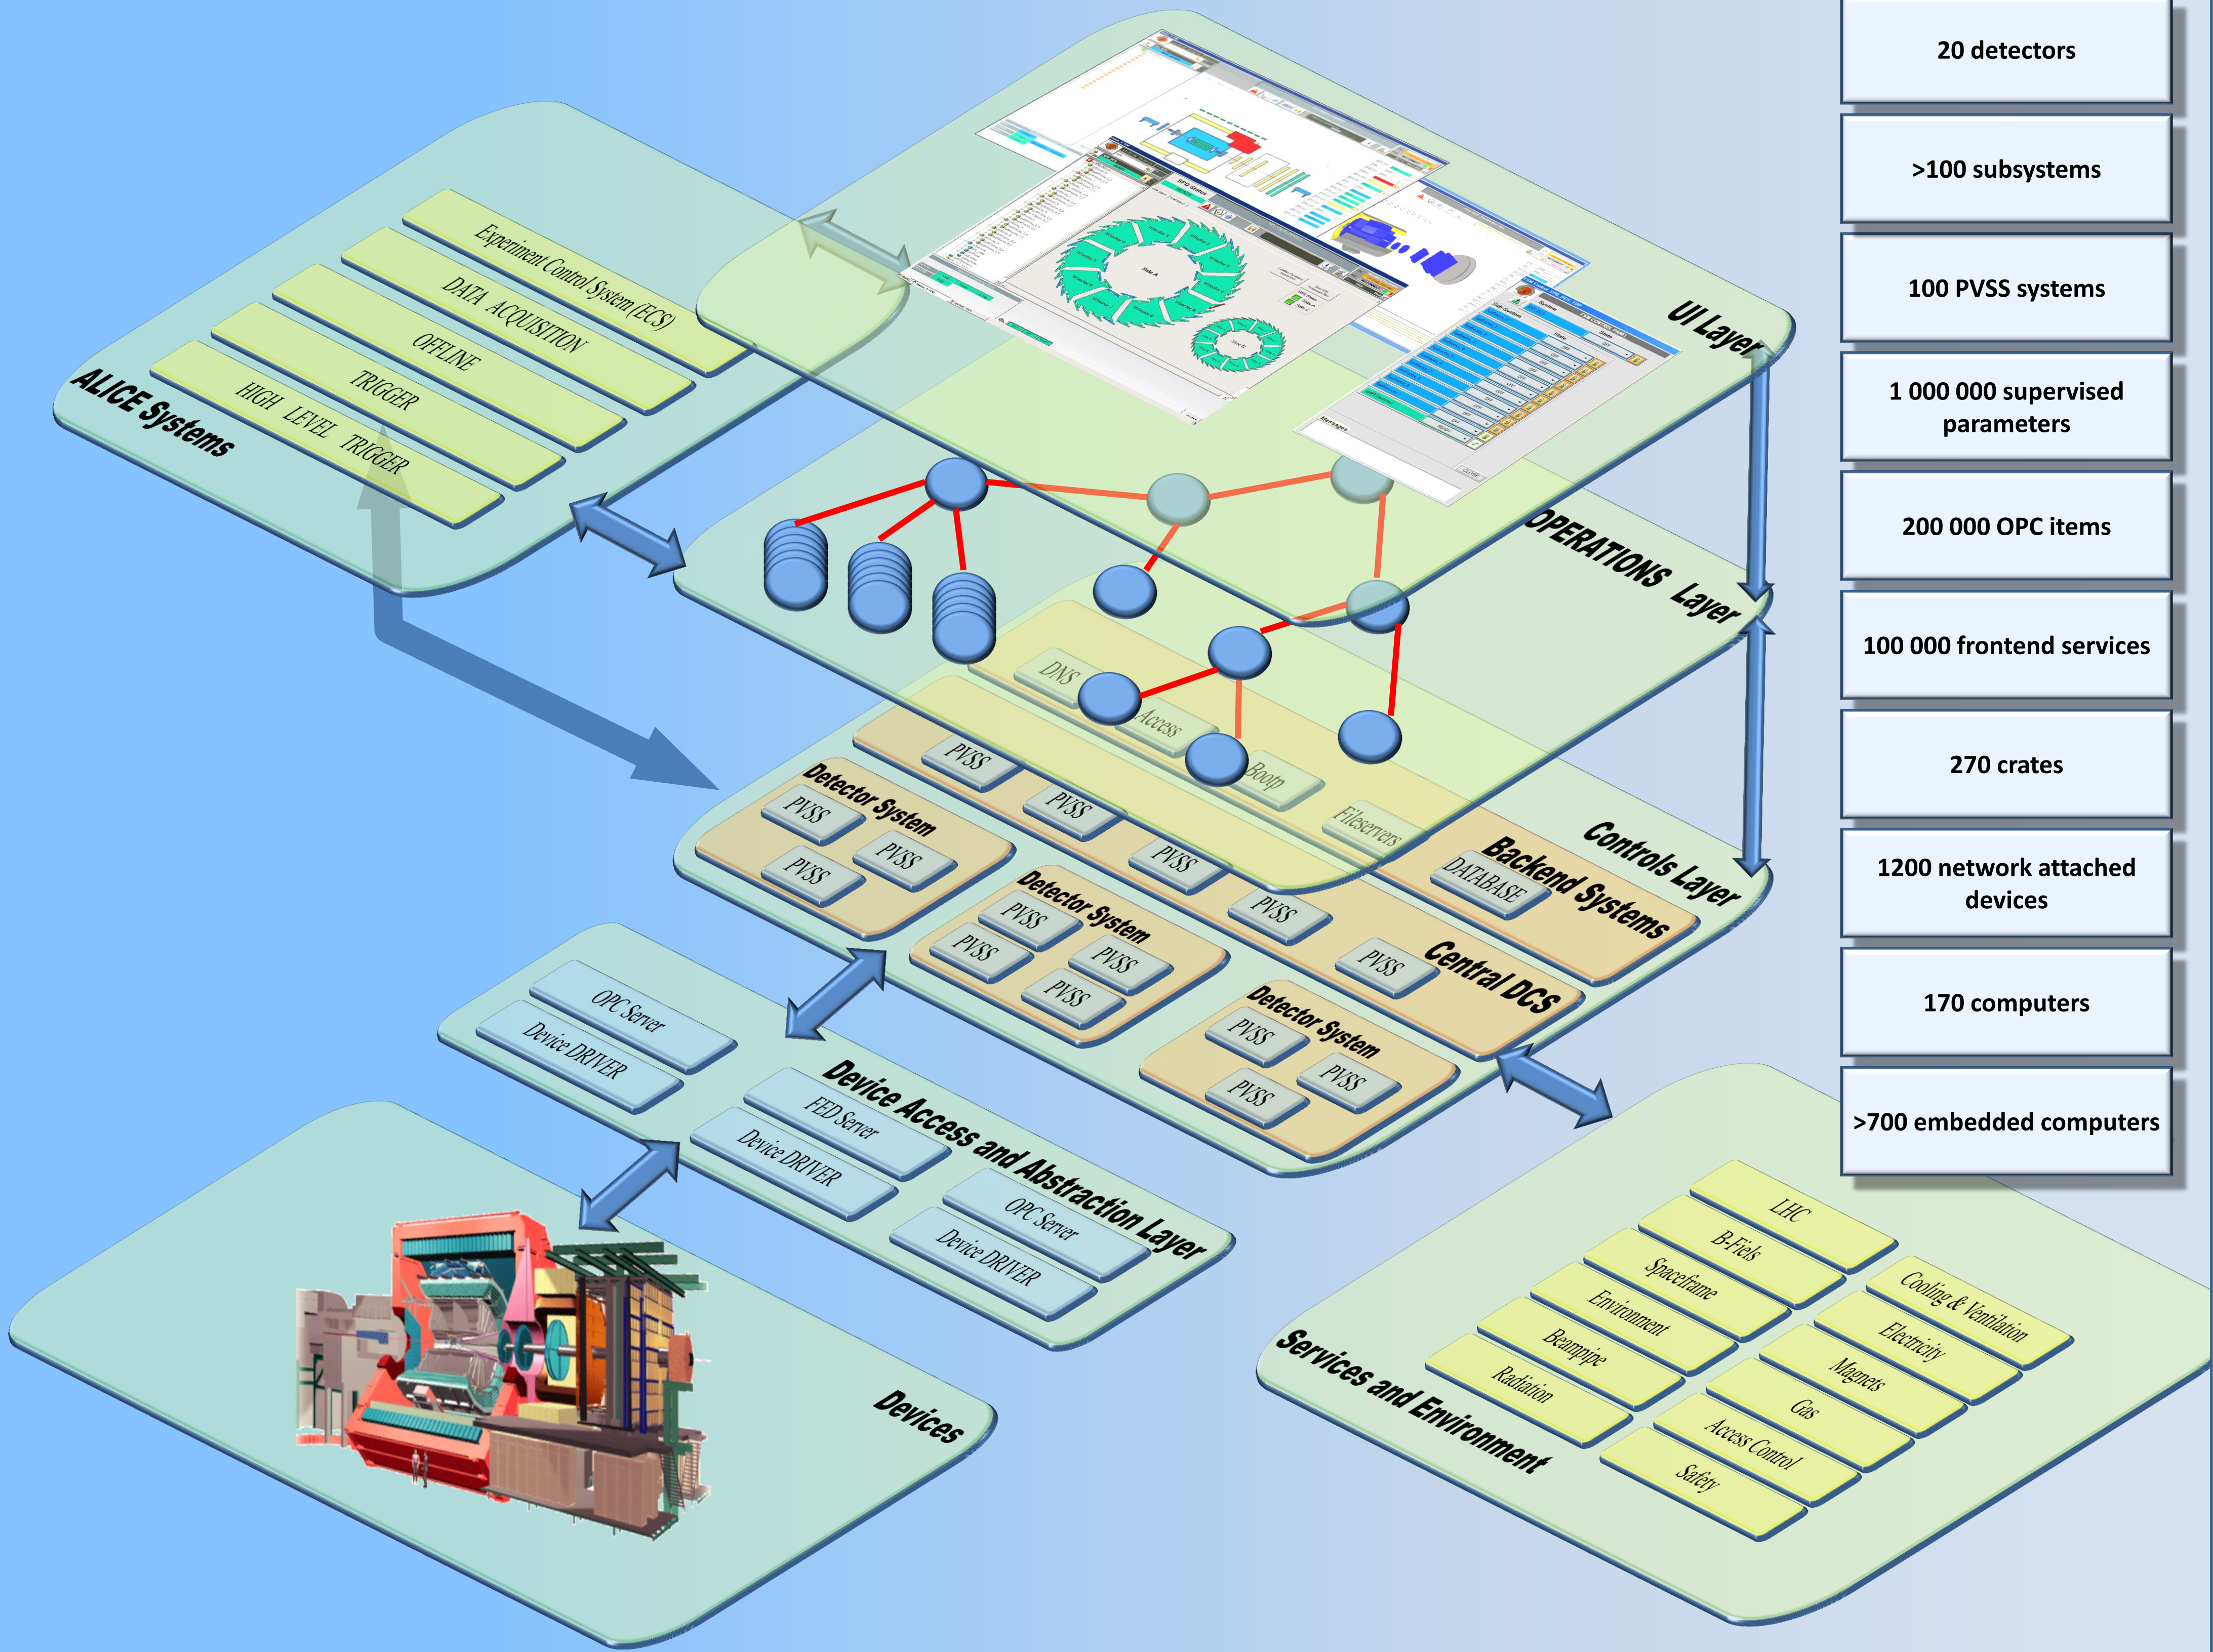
Experiment Control System (ECS)
DATA ACQUISITION
OFFLINE
TRIGGER
HIGH LEVEL TRIGGER
ALICE Systems

UI Layer

OPERATIONS Layer

DNS
Access
Bootp
Fileservers
DATABASE
Backend Systems

PVSS
PVSS
PVSS
PVSS
PVSS
Central DCS

Detector System
PVSS
PVSS
PVSS

Detector System
PVSS
PVSS
PVSS
PVSS

Detector System
PVSS
PVSS
PVSS

Controls Layer

OPC Server
Device DRIVER
FED Server
Device DRIVER
OPC Server
Device DRIVER
Device Access and Abstraction Layer

Devices

LHC
B-Fiels
Spaceframe
Environment
Beampipe
Radiation
Cooling & Ventilation
Electricity
Magnets
Gas
Access Control
Safety
Services and Environment

20 detectors

>100 subsystems

100 PVSS systems

1 000 000 supervised parameters

200 000 OPC items

100 000 frontend services

270 crates

1200 network attached devices

170 computers

>700 embedded computers